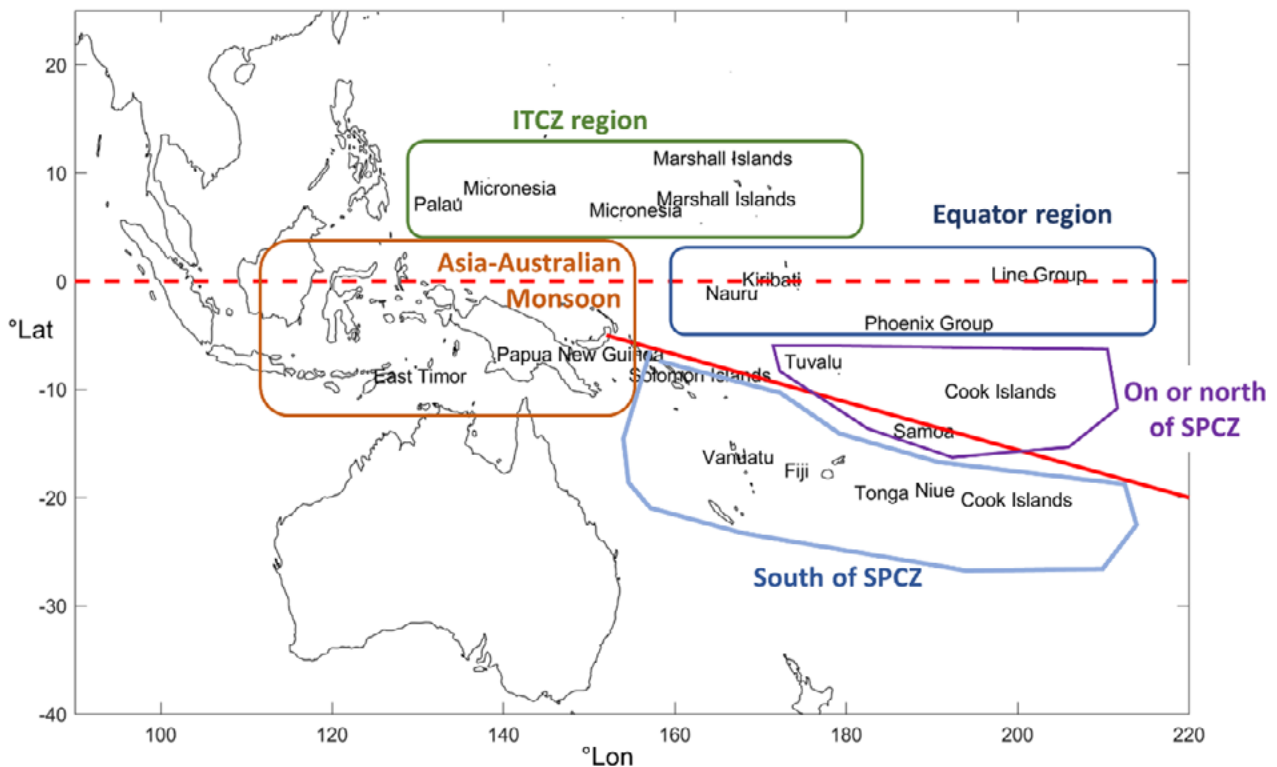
20
10
0
-10
-20
-30
-40
°Lat
100
120
140
160
180
200
220
°Lon

ITCZ region
Marshall Islands
Palau
Micronesia
Micronesia
Marshall Islands

Equator region
Kiribati
Line Group
Nauru
Phoenix Group

Asia-Australian Monsoon
Papua New Guinea
East Timor
Solomon Islands

Tuvalu
Cook Islands
Samoa
On or north of SPCZ

Vanuatu
Fiji
Tonga
Niue
Cook Islands
South of SPCZ